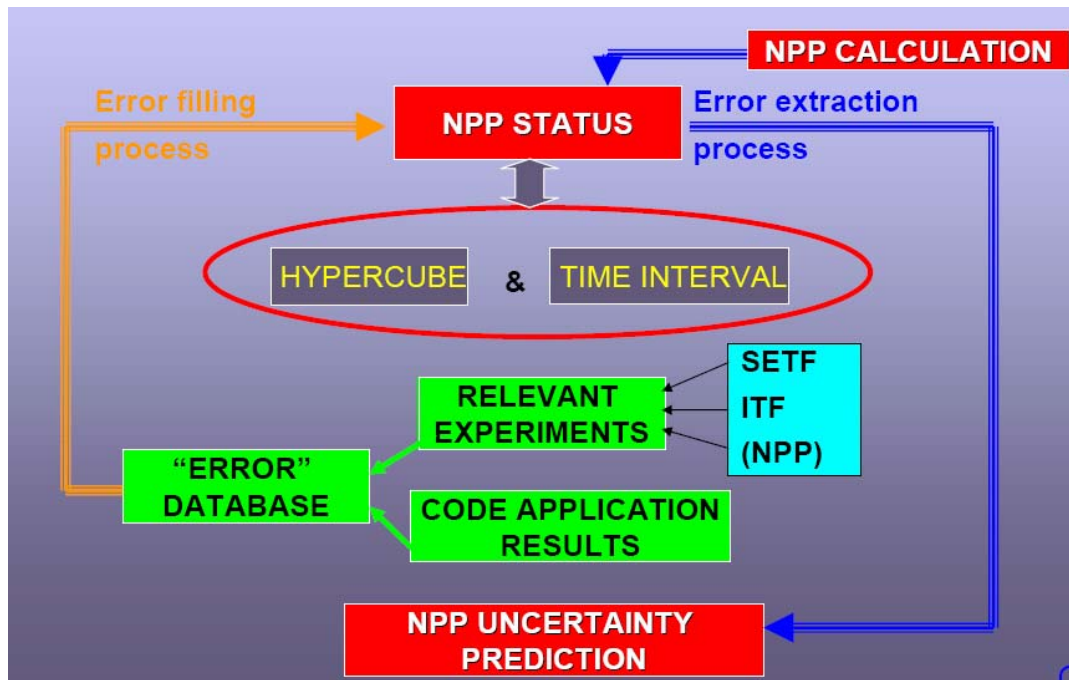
NPP CALCULATION

Error filling process

NPP STATUS

Error extraction process

HYPERCUBE & TIME INTERVAL

SETF
ITF
(NPP)

RELEVANT EXPERIMENTS

"ERROR" DATABASE

CODE APPLICATION RESULTS

NPP UNCERTAINTY PREDICTION